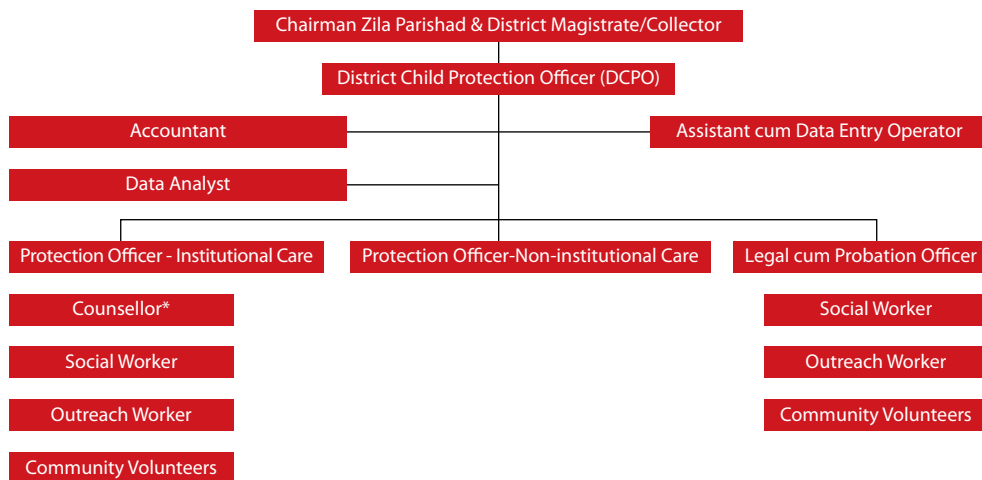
Chairman Zila Parishad & District Magistrate/Collector

District Child Protection Officer (DCPO)

Accountant

Assistant cum Data Entry Operator

Data Analyst

Protection Officer - Institutional Care

Protection Officer-Non-institutional Care

Legal cum Probation Officer

Counsellor*

Social Worker

Outreach Worker

Community Volunteers

Social Worker

Outreach Worker

Community Volunteers